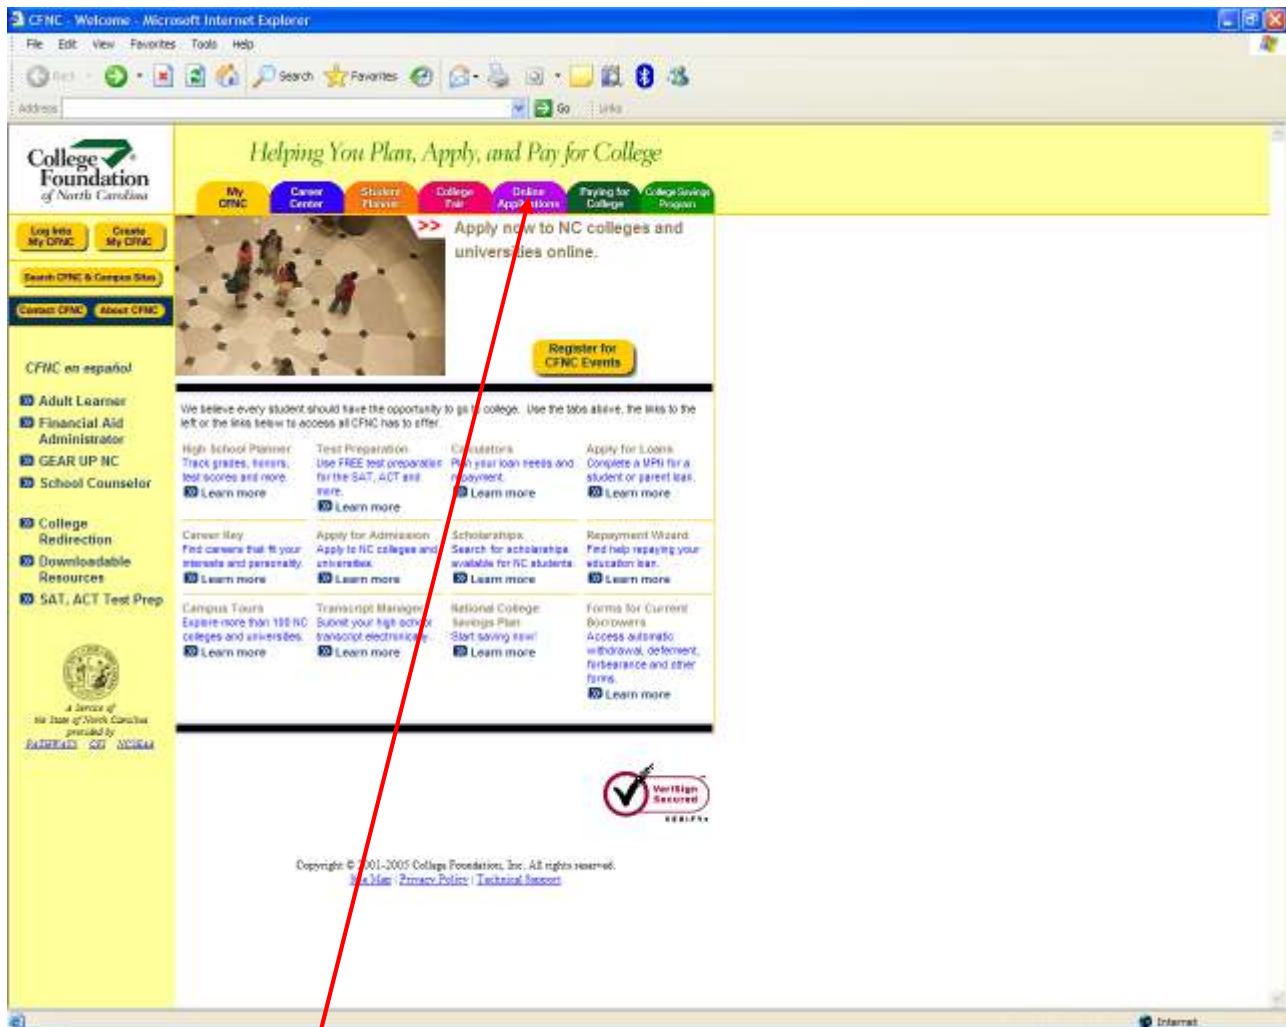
CFNC - Welcome - Microsoft Internet Explorer

File Edit View Favorites Tools Help

Back Search Favorites

Address Go Links

College Foundation of North Carolina

Helping You Plan, Apply, and Pay for College

My CFNC | Career Center | Student Planner | College Fair | Online Applications | Paying for College | College Savings Program

Log Into My CFNC | Create My CFNC

Search CFNC & Campus Sites

Contact CFNC | About CFNC

CFNC en español

Adult Learner
Financial Aid Administrator
GEAR UP NC
School Counselor
College Redirection
Downloadable Resources
SAT, ACT Test Prep

A Service of the State of North Carolina provided by PATHWAYS CFI NCSEAA

>> Apply now to NC colleges and universities online.

Register for CFNC Events

We believe every student should have the opportunity to go to college. Use the tabs above, the links to the left or the links below to access all CFNC has to offer.

High School Planner
Track grades, honors, test scores and more.
Learn more

Test Preparation
Use FREE test preparation for the SAT, ACT and more.
Learn more

Calculators
Plan your loan needs and repayment.
Learn more

Apply for Loans
Complete a MPN for a student or parent loan.
Learn more

Career Key
Find careers that fit your interests and personality.
Learn more

Apply for Admission
Apply to NC colleges and universities.
Learn more

Scholarships
Search for scholarships available for NC students.
Learn more

Repayment Wizard
Find help repaying your education loan.
Learn more

Campus Tours
Explore more than 100 NC colleges and universities.
Learn more

Transcript Manager
Submit your high school transcript electronically.
Learn more

National College Savings Plan
Start saving now!
Learn more

Forms for Current Borrowers
Access automatic withdrawal, deferment, forbearance and other forms.
Learn more

VeriSign Secured VERIFY

Copyright © 2001-2005 College Foundation, Inc. All rights reserved.
Site Map | Privacy Policy | Technical Support

Internet